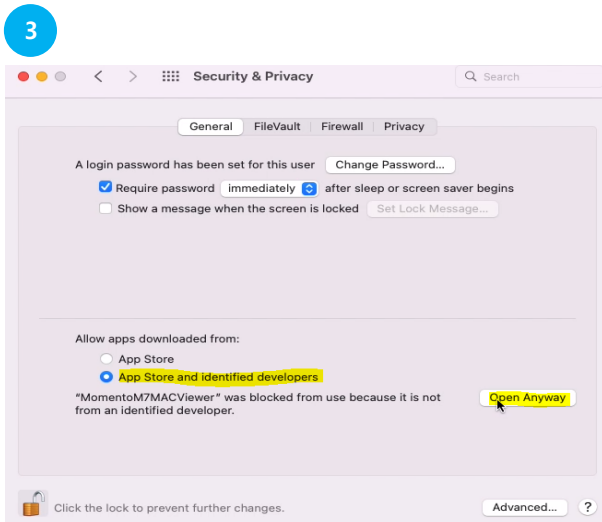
3

Security & Privacy

Search

General | FileVault | Firewall | Privacy

A login password has been set for this user Change Password...

Require password immediately after sleep or screen saver begins

Show a message when the screen is locked Set Lock Message...

Allow apps downloaded from:

App Store

App Store and identified developers

"MomentoM7MACViewer" was blocked from use because it is not from an identified developer.

Open Anyway

Click the lock to prevent further changes.

Advanced...

?